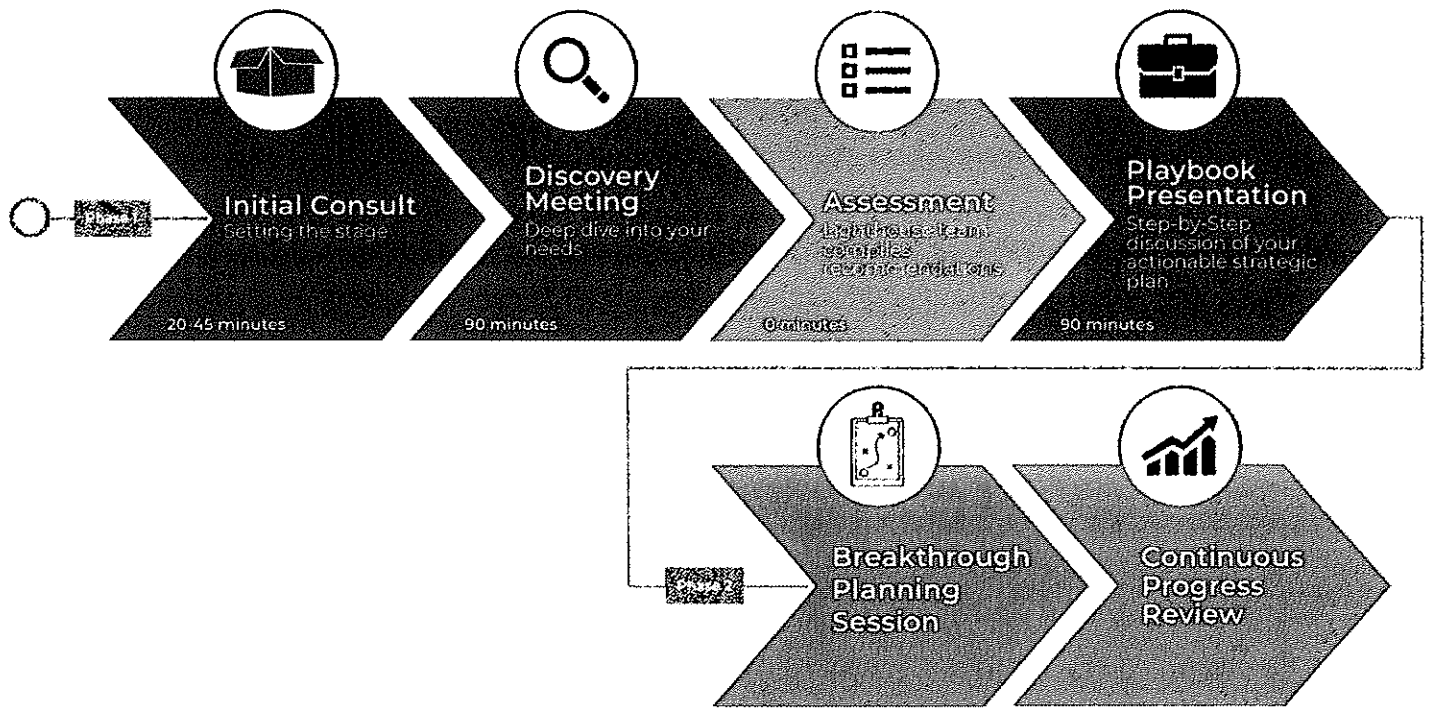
Phase 1

Initial Consult
Setting the stage
20-45 minutes

Discovery Meeting
Deep dive into your needs
90 minutes

Assessment
Lighthouse team compiles recommendations
0 minutes

Playbook Presentation
Step-by-Step discussion of your actionable strategic plan
90 minutes

Phase 2

Breakthrough Planning Session

Continuous Progress Review